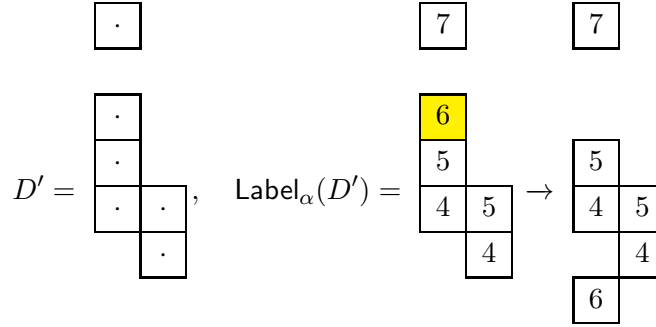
$D' = \begin{array}{|c|c|} \hline \cdot & \\ \hline \cdot & \\ \hline \cdot & \cdot \\ \hline & \cdot \\ \hline \end{array}$, with a separate box $\cdot$ above.

$\mathsf{Label}_\alpha(D') = \begin{array}{|c|c|} \hline 6 & \\ \hline 5 & \\ \hline 4 & 5 \\ \hline & 4 \\ \hline \end{array}$, with a separate box $7$ above.

$\rightarrow \begin{array}{|c|c|} \hline 5 & \\ \hline 4 & 5 \\ \hline & 4 \\ \hline 6 & \\ \hline \end{array}$, with a separate box $7$ above.